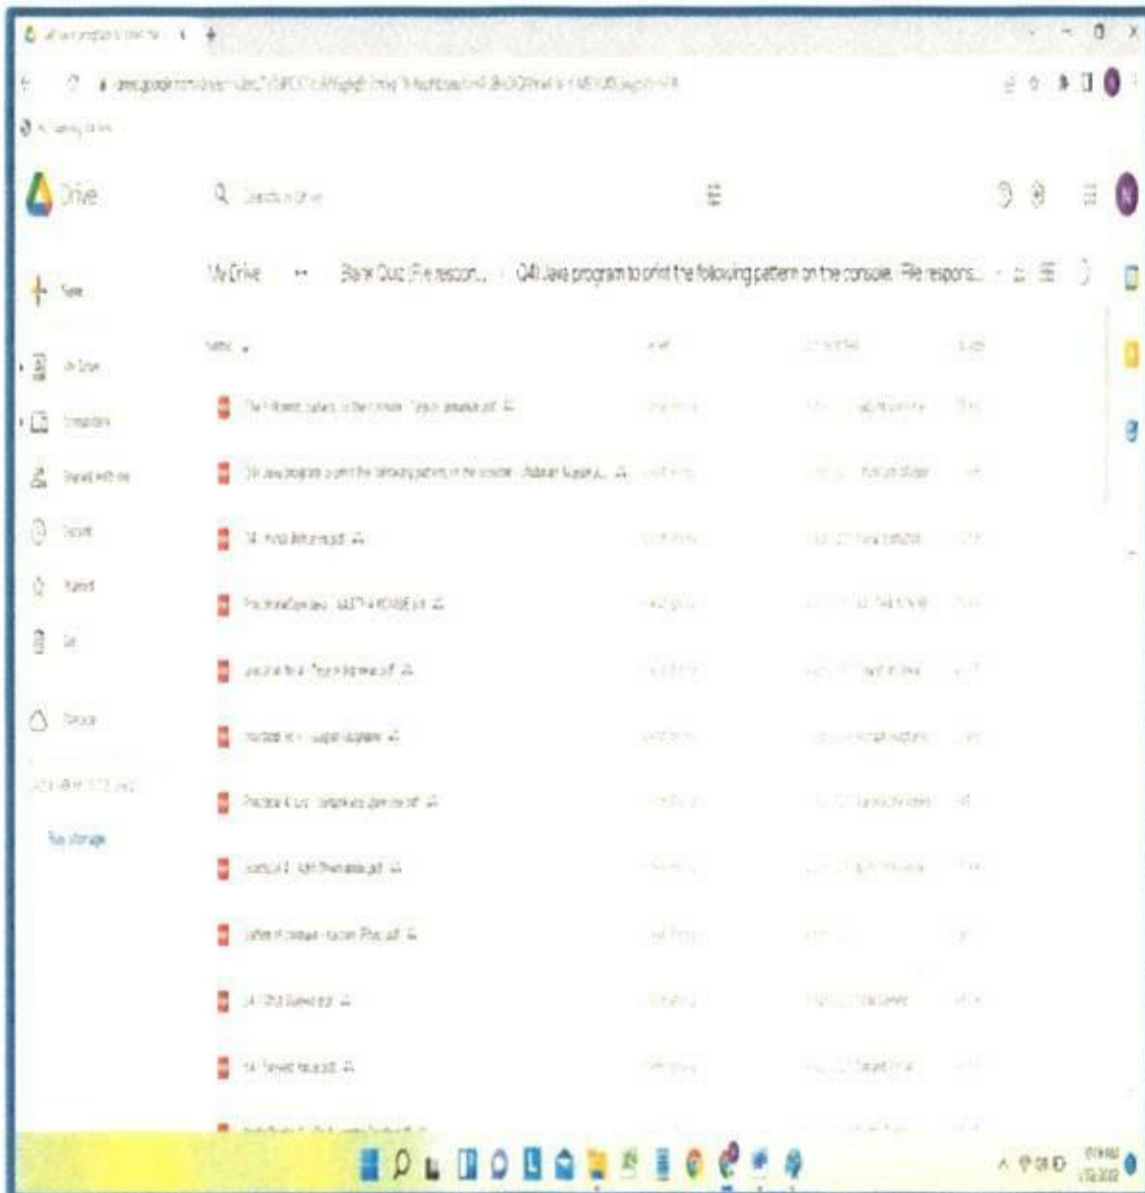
Drive

Search in Drive

My Drive ··· Blank Quiz (File respon... Q4) Java program to print the following pattern on the console. File respons...

Name

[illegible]

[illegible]

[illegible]

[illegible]

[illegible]

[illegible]

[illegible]

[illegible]

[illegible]

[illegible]

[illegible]

New

My Drive

Computers

Shared with me

Recent

Starred

Bin

Storage

Buy storage